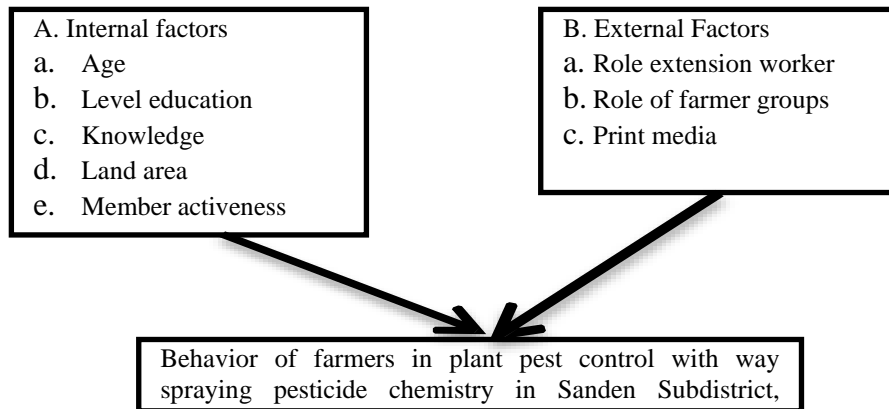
A. Internal factors
a. Age
b. Level education
c. Knowledge
d. Land area
e. Member activeness

B. External Factors
a. Role extension worker
b. Role of farmer groups
c. Print media

Behavior of farmers in plant pest control with way spraying pesticide chemistry in Sanden Subdistrict,